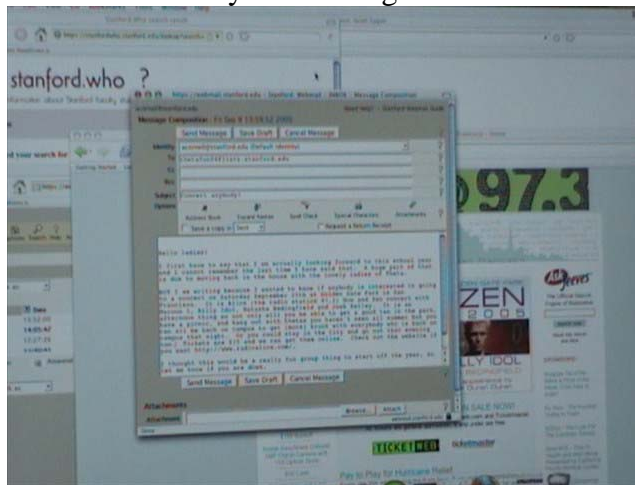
stanford.who ?

Send Message | Save Draft | Cancel Message

Identity
To
Cc
Bcc
Subject Concert anybody?

Address Book
Expand Names
Spell Check
Special Characters
Attachments

Hello ladies!

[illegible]

Send Message | Save Draft | Cancel Message

Attachments

Browse
Attach

97.3

ZEN
2005

ILLY IDOL

TICKETWEB

Pay to Play for Hurricane Relief